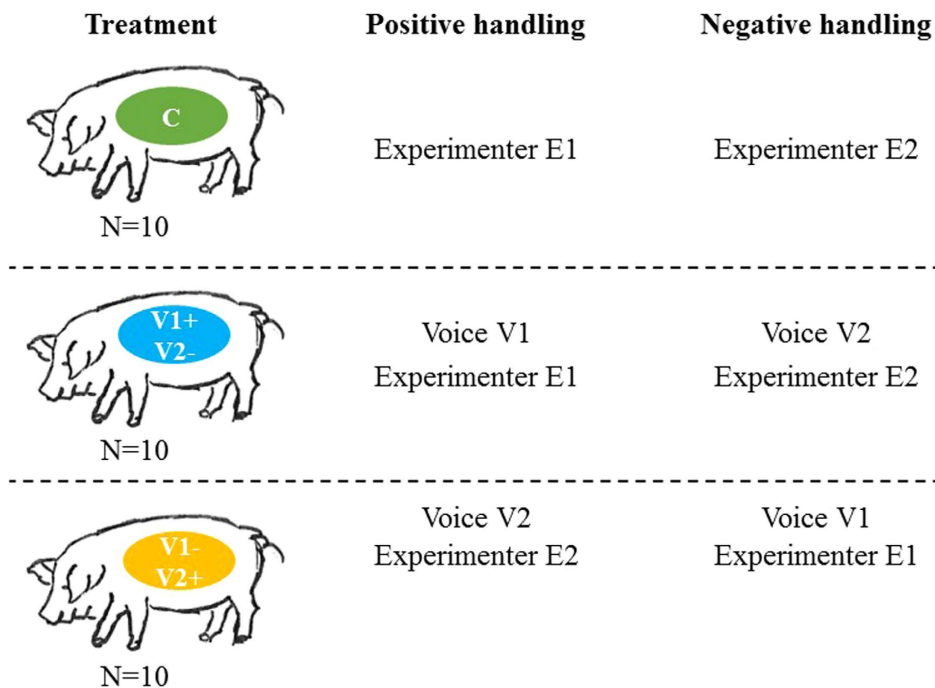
| Treatment | Positive handling | Negative handling |
|---|---|---|
| C N=10 | Experimenter E1 | Experimenter E2 |
| V1+ V2- N=10 | Voice V1 Experimenter E1 | Voice V2 Experimenter E2 |
| V1- V2+ N=10 | Voice V2 Experimenter E2 | Voice V1 Experimenter E1 |